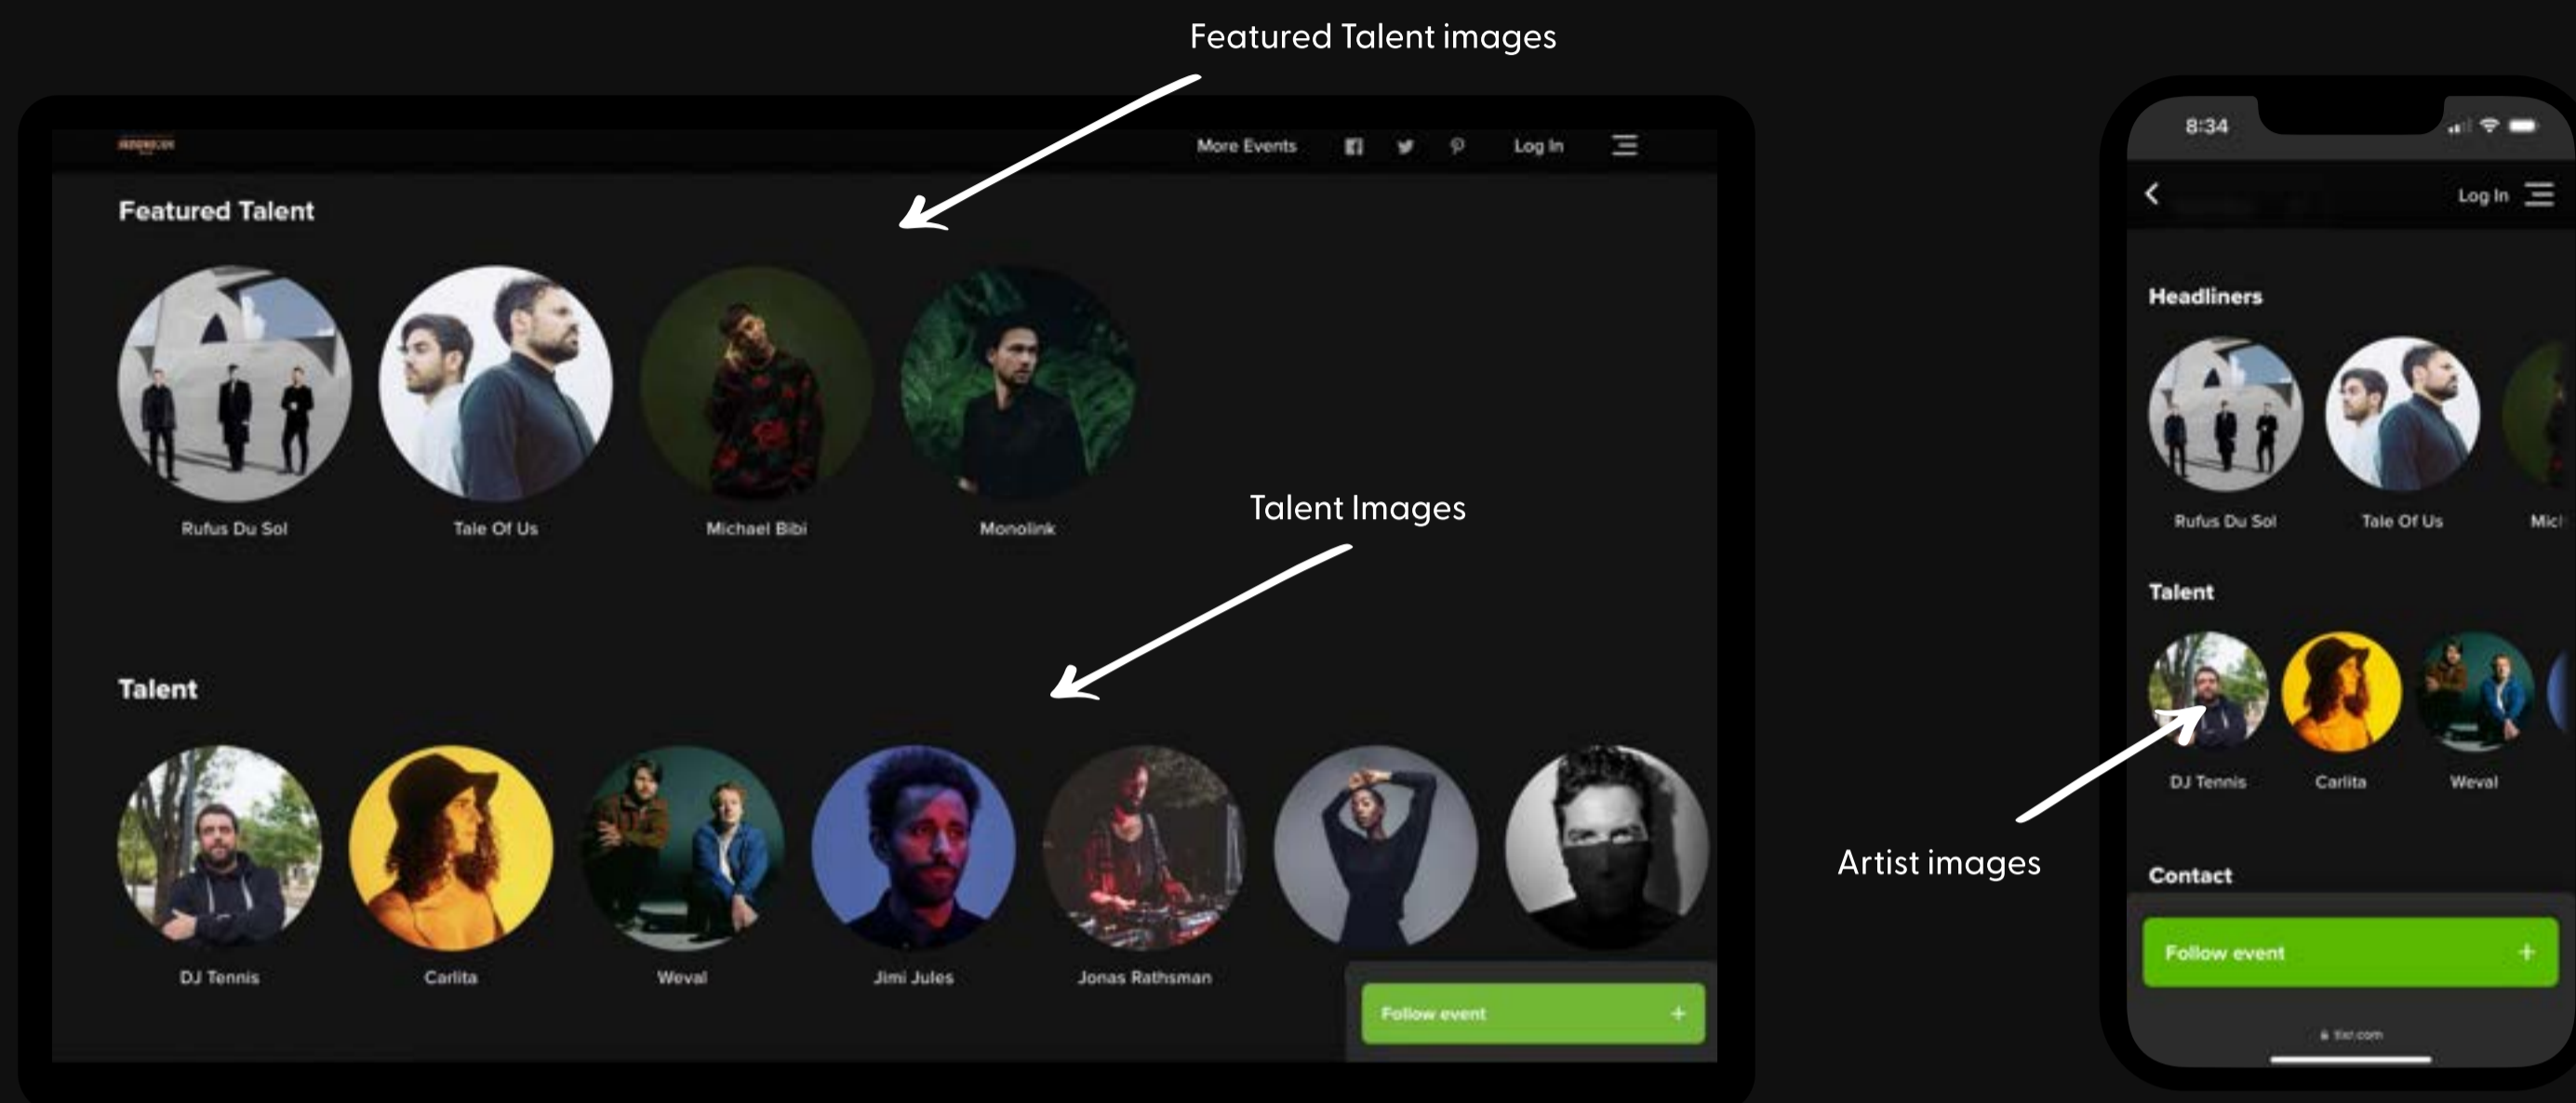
Featured Talent images

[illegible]

More Events

Log In

Featured Talent

Rufus Du Sol

Tale Of Us

Michael Bibi

Monolink

Talent Images

Talent

DJ Tennis

Carlita

Weval

Jimi Jules

Jonas Rathsman

Follow event +

8:34

Log In

Headliners

Rufus Du Sol

Tale Of Us

Mic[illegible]

Talent

DJ Tennis

Carlita

Weval

Artist images

Contact

Follow event +

tixr.com